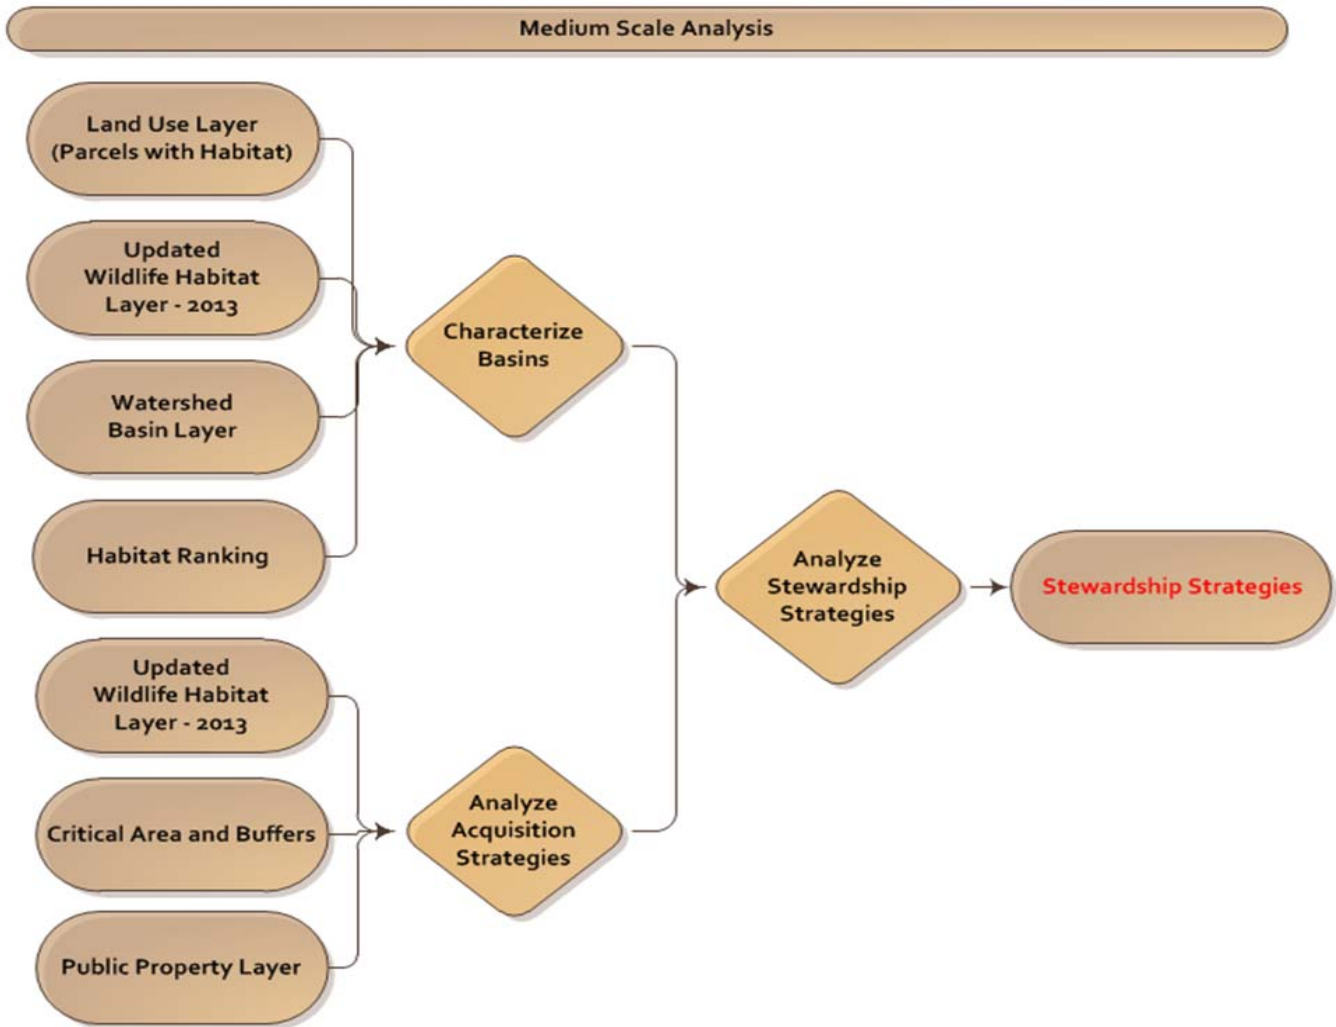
Medium Scale Analysis

Land Use Layer (Parcels with Habitat)

Updated Wildlife Habitat Layer - 2013

Watershed Basin Layer

Habitat Ranking

Characterize Basins

Updated Wildlife Habitat Layer - 2013

Critical Area and Buffers

Public Property Layer

Analyze Acquisition Strategies

Analyze Stewardship Strategies

Stewardship Strategies